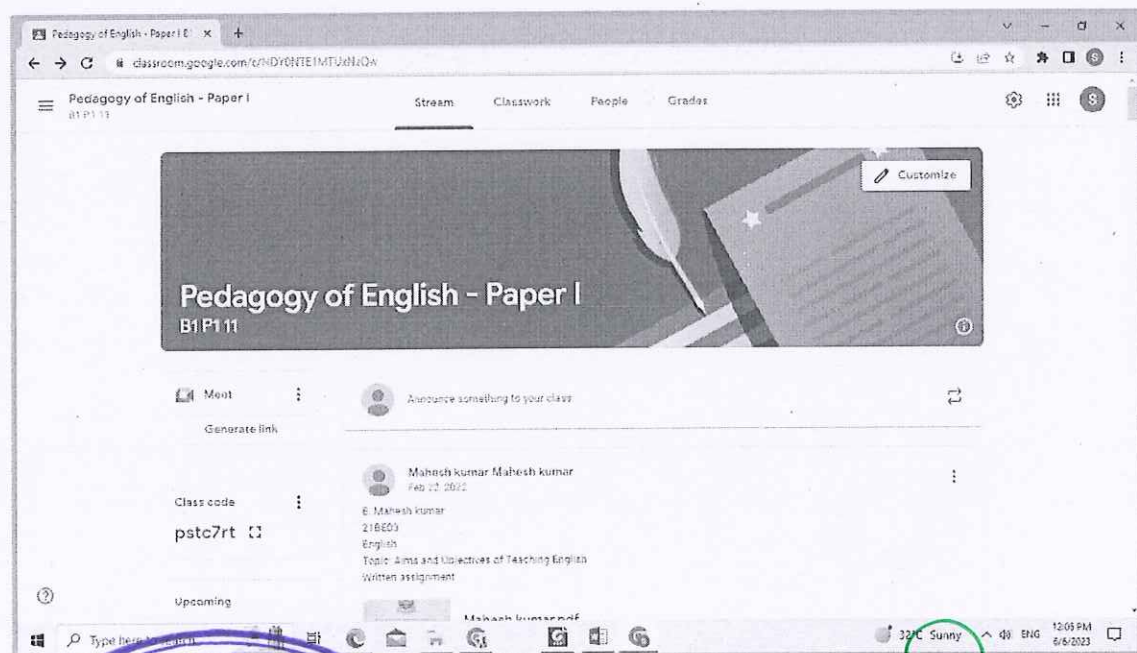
Pedagogy of English - Paper I ×
classroom.google.com/c/NDY0NTE1MTUxNzQw

Pedagogy of English - Paper I
B1 P1 11

Stream Classwork People Grades

Customize

Pedagogy of English - Paper I
B1 P1 11

Meet
Generate link

Class code
pstc7rt

Upcoming

Announce something to your class

Mahesh kumar Mahesh kumar
Feb 22, 2022

E. Mahesh kumar
21BE03
English
Topic: Aims and Objectives of Teaching English
Written assignment

Mahesh kumar.pdf

Type here to search

32°C Sunny ENG 12:05 PM 6/6/2023